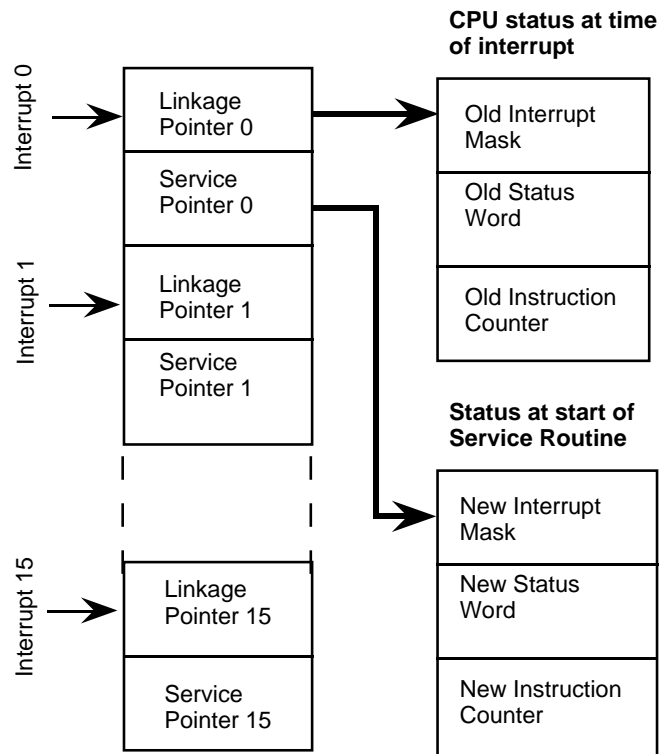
CPU status at time of interrupt

Interrupt 0

Linkage Pointer 0

Service Pointer 0

Old Interrupt Mask

Old Status Word

Old Instruction Counter

Interrupt 1

Linkage Pointer 1

Service Pointer 1

Status at start of Service Routine

New Interrupt Mask

New Status Word

New Instruction Counter

Interrupt 15

Linkage Pointer 15

Service Pointer 15